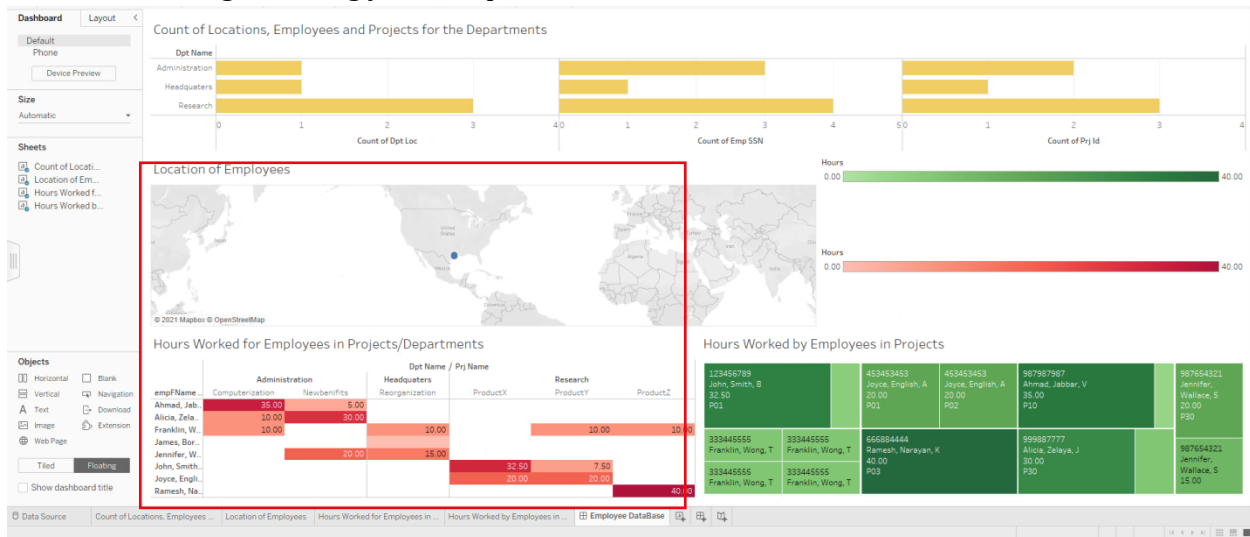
Dashboard Layout

Default
Phone
Device Preview

Size
Automatic

Sheets
Count of Locati...
Location of Em...
Hours Worked f...
Hours Worked b...

Objects
Horizontal
Blank
Vertical
Navigation
Text
Download
Image
Extension
Web Page

Tiled Floating

Show dashboard title

Count of Locations, Employees and Projects for the Departments

Dpt Name
Administration
Headquaters
Research

0 1 2 3 4
Count of Dpt Loc

0 1 2 3 4 5
Count of Emp SSN

0 1 2 3
Count of Prj Id

Location of Employees

© 2021 Mapbox © OpenStreetMap

Hours
0.00 40.00

Hours
0.00 40.00

Hours Worked for Employees in Projects/Departments

| empFName | Administration Computerization | Administration Newbenifits | Headquaters Reorganization | Research ProductX | Research ProductY | Research ProductZ |
|---|---|---|---|---|---|---|
| Ahmad, Jab.. | 35.00 | 5.00 | | | | |
| Alicia, Zela.. | 10.00 | 30.00 | | | | |
| Franklin, W.. | 10.00 | | 10.00 | | 10.00 | 10.00 |
| James, Bor.. | | | | | | |
| Jennifer, W.. | | 20.00 | 15.00 | | | |
| John, Smith.. | | | | 32.50 | 7.50 | |
| Joyce, Engli.. | | | | 20.00 | 20.00 | |
| Ramesh, Na.. | | | | | | 40.00 |

Dpt Name / Prj Name

Hours Worked by Employees in Projects

123456789
John, Smith, B
32.50
P01

453453453
Joyce, English, A
20.00
P01

453453453
Joyce, English, A
20.00
P02

987987987
Ahmad, Jabbar, V
35.00
P10

987654321
Jennifer, Wallace, S
20.00
P30

333445555
Franklin, Wong, T

333445555
Franklin, Wong, T

666884444
Ramesh, Narayan, K
40.00
P03

999887777
Alicia, Zelaya, J
30.00
P30

987654321
Jennifer, Wallace, S
15.00

333445555
Franklin, Wong, T

333445555
Franklin, Wong, T

Data Source
Count of Locations, Employees ...
Location of Employees
Hours Worked for Employees in ...
Hours Worked by Employees in ...
Employee DataBase